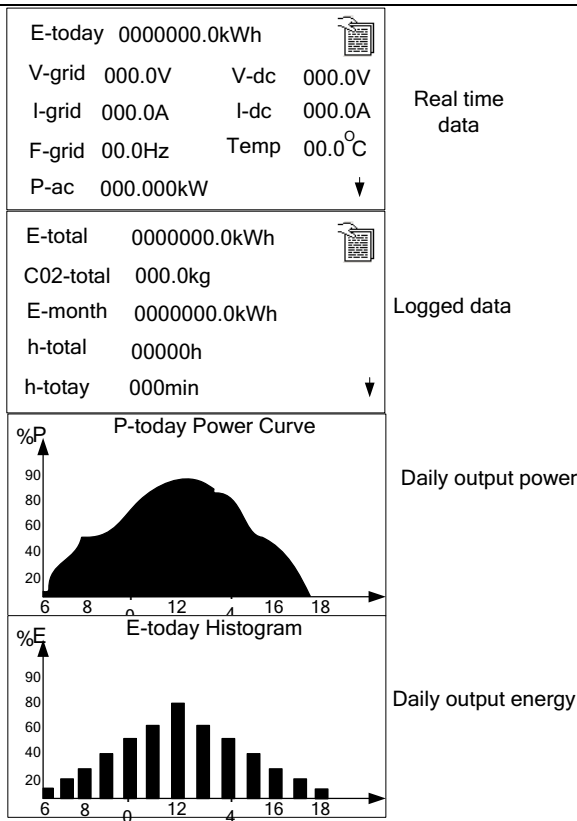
E-today 0000000.0kWh

V-grid 000.0V V-dc 000.0V

I-grid 000.0A I-dc 000.0A

F-grid 00.0Hz Temp 00.0$^{O}$C

P-ac 000.000kW

Real time data

E-total 0000000.0kWh

C02-total 000.0kg

E-month 0000000.0kWh

h-total 00000h

h-totay 000min

Logged data

P-today Power Curve

%P

90
80
60
40
20

6 8 0 12 4 16 18

Daily output power

E-today Histogram

%E

90
80
60
40
20

6 8 0 12 4 16 18

Daily output energy